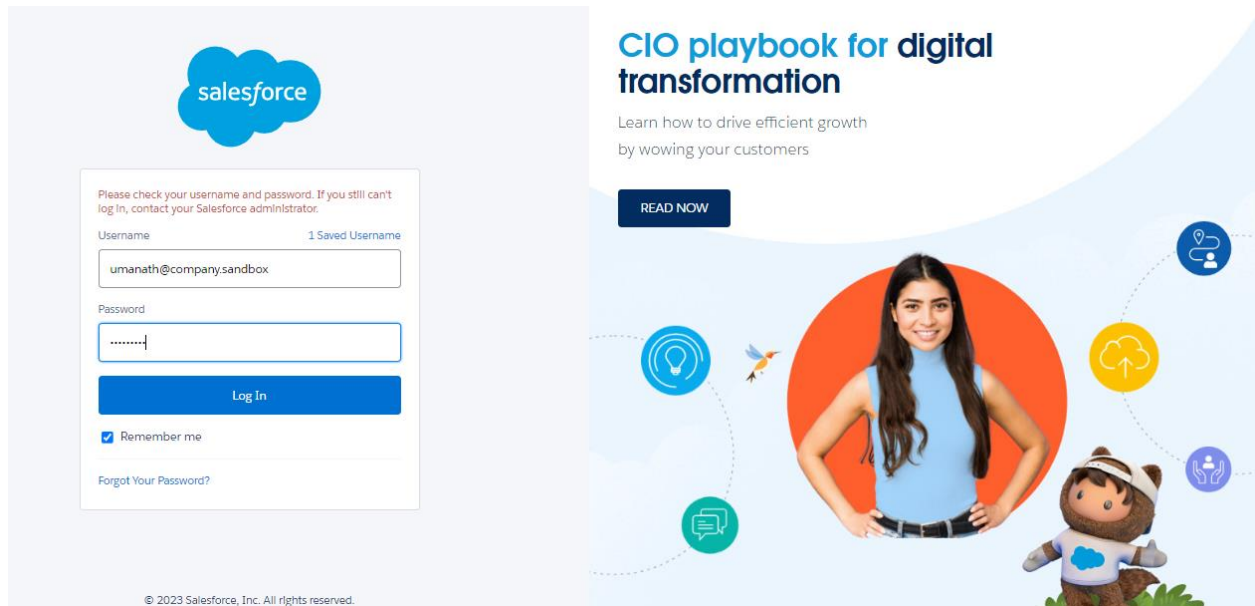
salesforce

Please check your username and password. If you still can't log in, contact your Salesforce administrator.

Username

1 Saved Username

umanath@company.sandbox

Password

·········

Log In

Remember me

Forgot Your Password?

© 2023 Salesforce, Inc. All rights reserved.

CIO playbook for digital transformation

Learn how to drive efficient growth by wowing your customers

READ NOW